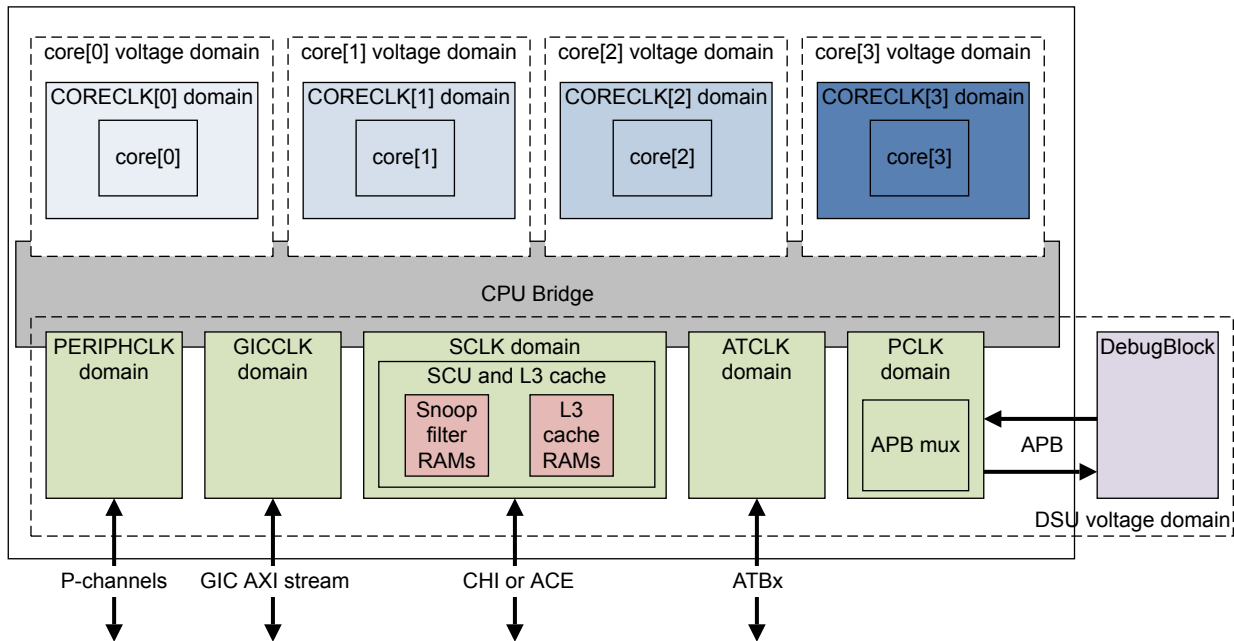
core[0] voltage domain
COREclk[0] domain
core[0]

core[1] voltage domain
COREclk[1] domain
core[1]

core[2] voltage domain
COREclk[2] domain
core[2]

core[3] voltage domain
COREclk[3] domain
core[3]

CPU Bridge

PERIPHCLK domain

GICCLK domain

SCLK domain
SCU and L3 cache
Snoop filter RAMs
L3 cache RAMs

ATCLK domain

PCLK domain
APB mux

APB

DebugBlock

DSU voltage domain

P-channels
GIC AXI stream
CHI or ACE
ATBx